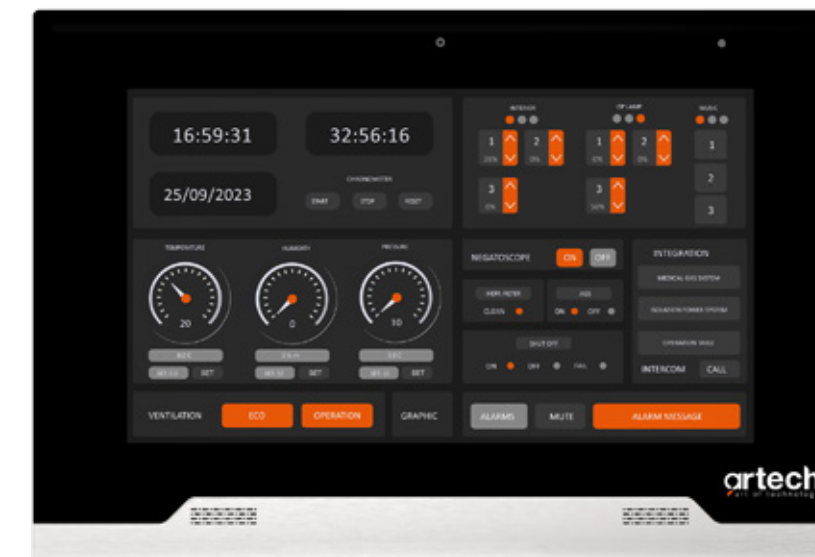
16:59:31

32:56:16

25/09/2023

CHRONOMETER

START STOP RESET

INTERIOR

1 26%

2 0%

3 0%

OP LAMP

1 0%

2 0%

3 56%

MUSIC

1

2

3

TEMPERATURE

20

HUMIDITY

0

PRESSURE

30

SET

SET

SET

NEGATOSCOPE ON OFF

HEPA FILTER

CLEAN

IAS

ON OFF

SHUT OFF

ON OFF FAIL

INTEGRATION

MEDICAL GAS SYSTEM

ISOLATION POWER SYSTEM

OPERATION TABLE

INTERCOM CALL

VENTILATION ECO OPERATION

GRAPHIC

ALARMS MUTE ALARM MESSAGE

artech

art of technolog